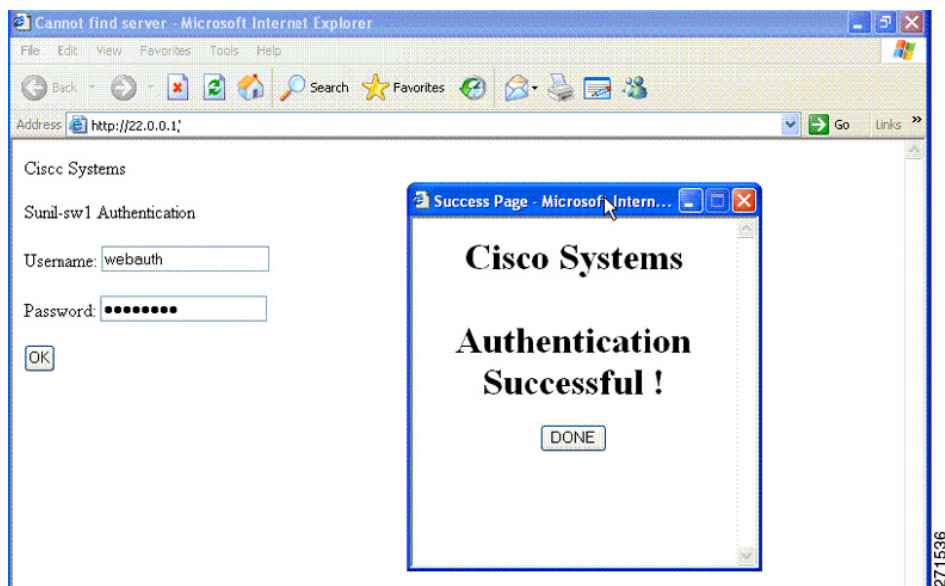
Cannot find server - Microsoft Internet Explorer

File Edit View Favorites Tools Help

Back Search Favorites

Address http://22.0.0.1/ Go Links »

Cisco Systems

Sunil-sw1 Authentication

Username: webauth

Password: •••••••••

OK

Success Page - Microsoft Intern...

Cisco Systems

Authentication Successful !

DONE

271536